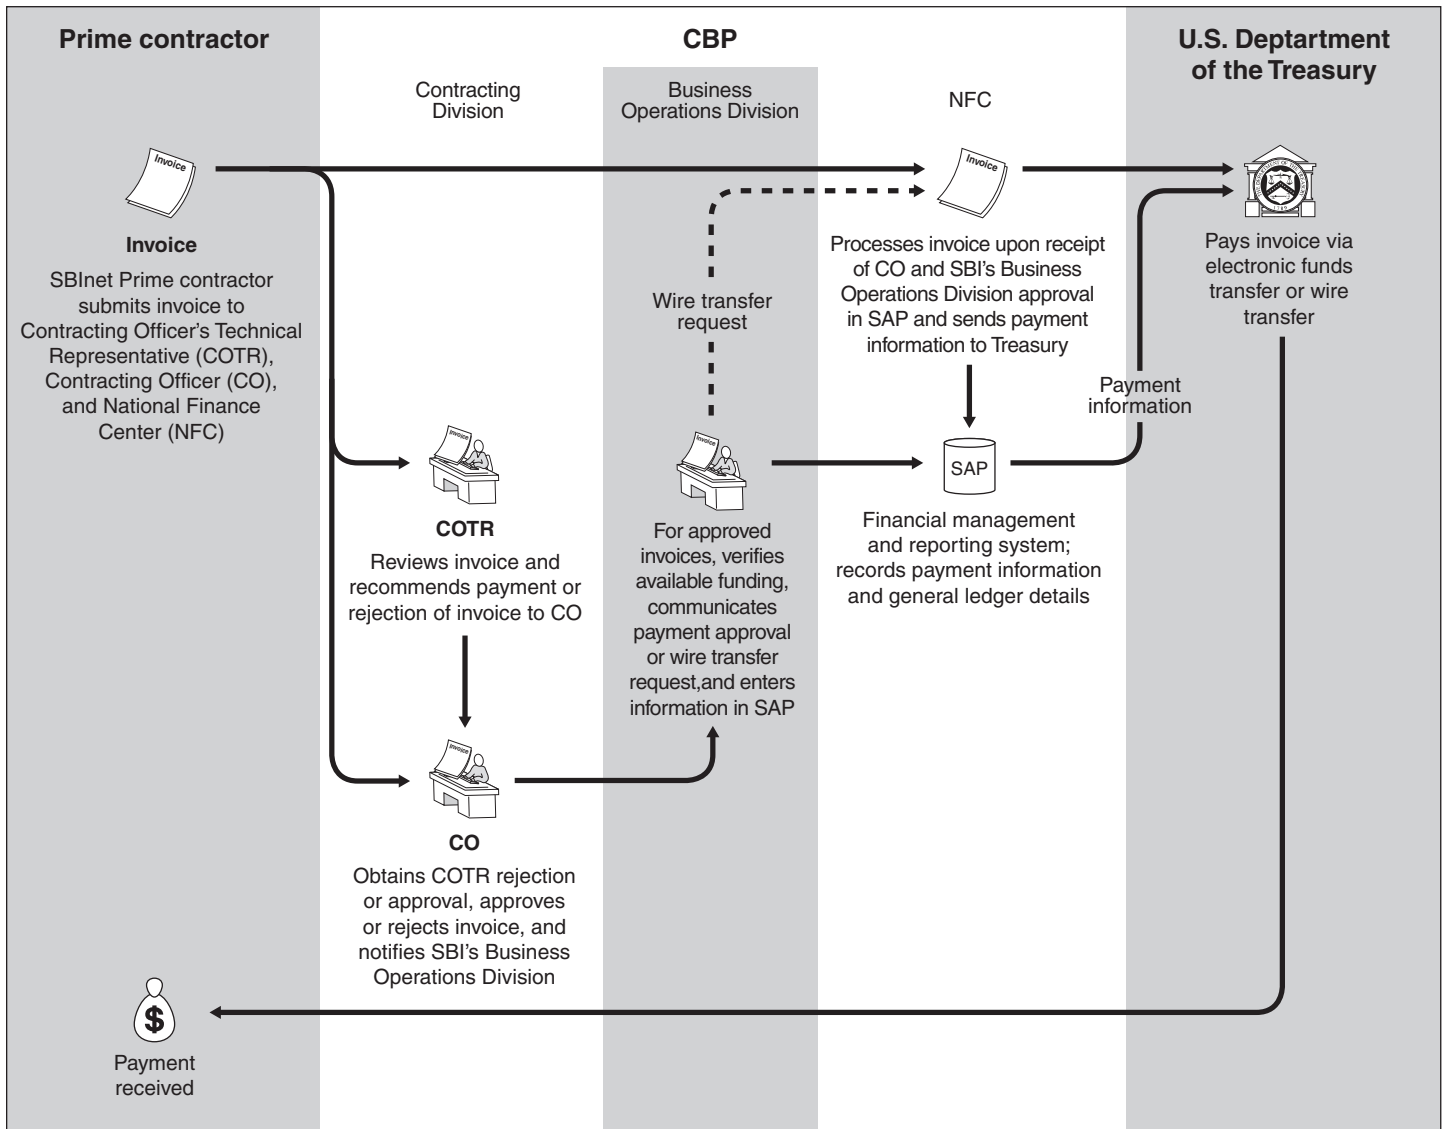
Prime contractor

CBP

U.S. Deptartment of the Treasury

Contracting Division

Business Operations Division

NFC

Invoice

Invoice

SBInet Prime contractor submits invoice to Contracting Officer's Technical Representative (COTR), Contracting Officer (CO), and National Finance Center (NFC)

Wire transfer request

Invoice

Processes invoice upon receipt of CO and SBI's Business Operations Division approval in SAP and sends payment information to Treasury

Pays invoice via electronic funds transfer or wire transfer

Payment information

Invoice

COTR

Reviews invoice and recommends payment or rejection of invoice to CO

Invoice

For approved invoices, verifies available funding, communicates payment approval or wire transfer request,and enters information in SAP

SAP

Financial management and reporting system; records payment information and general ledger details

Invoice

CO

Obtains COTR rejection or approval, approves or rejects invoice, and notifies SBI's Business Operations Division

$

Payment received